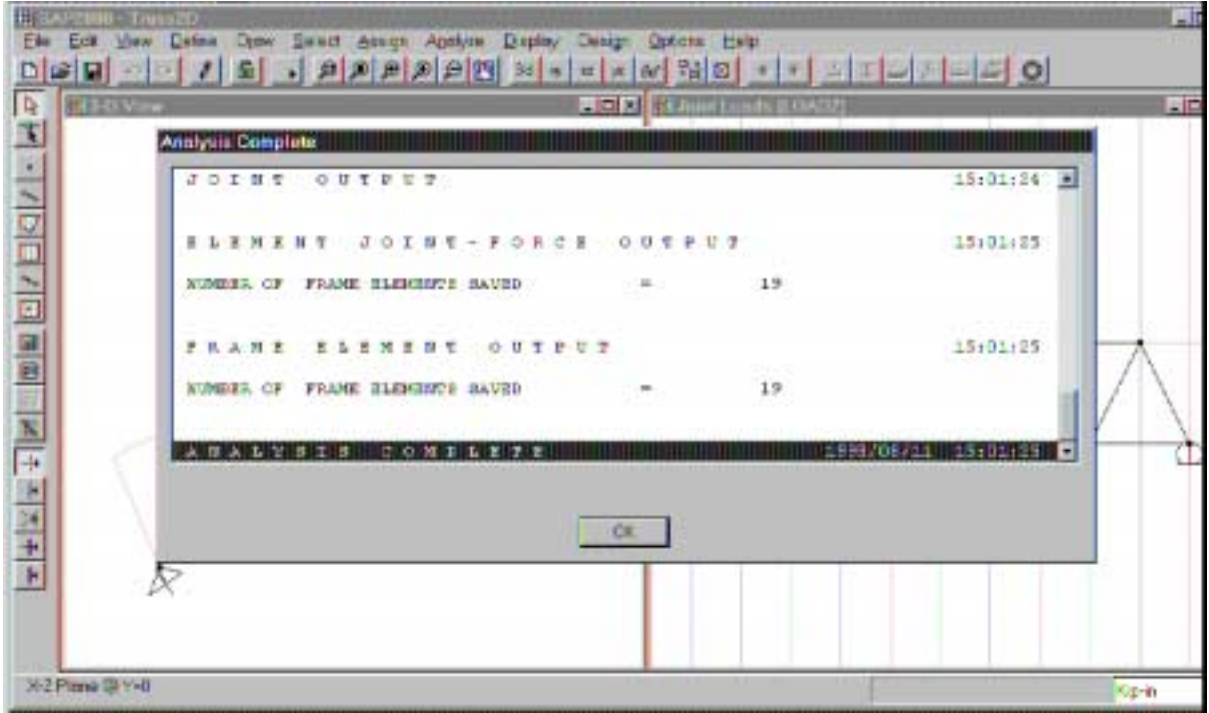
SAP2000 - Truss2D

File Edit View Define Draw Select Assign Analyze Display Design Options Help

3-D View

Joint Loads (LOAD2)

Analysis Complete

J O I N T   O U T P U T   15:01:24

E L E M E N T   J O I N T - F O R C E   O U T P U T   15:01:25

NUMBER OF FRAME ELEMENTS SAVED = 19

F R A M E   E L E M E N T   O U T P U T   15:01:25

NUMBER OF FRAME ELEMENTS SAVED = 19

A N A L Y S I S   C O M P L E T E   1999/08/11 15:01:25

OK

X-Z Plane @ Y=0

Kip-in